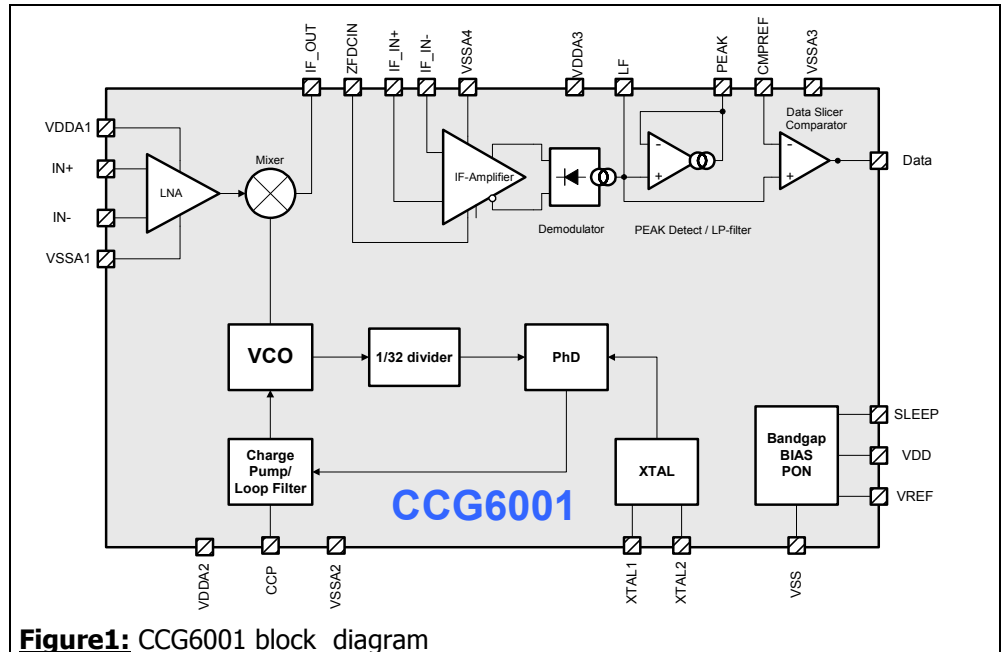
IF_OUT
ZFDCIN
IF_IN+
IF_IN-
VSSA4
VDDA3
LF
PEAK
CMPREF
VSSA3

VDDA1
IN+
IN-
VSSA1
LNA
Mixer
IF-Amplifier
Demodulator
PEAK Detect / LP-filter
Data Slicer Comparator
Data

VCO
1/32 divider
PhD
Charge Pump/ Loop Filter
XTAL
Bandgap BIAS PON
SLEEP
VDD
VREF
CCG6001

VDDA2
CCP
VSSA2
XTAL1
XTAL2
VSS

**Figure1:** CCG6001 block diagram